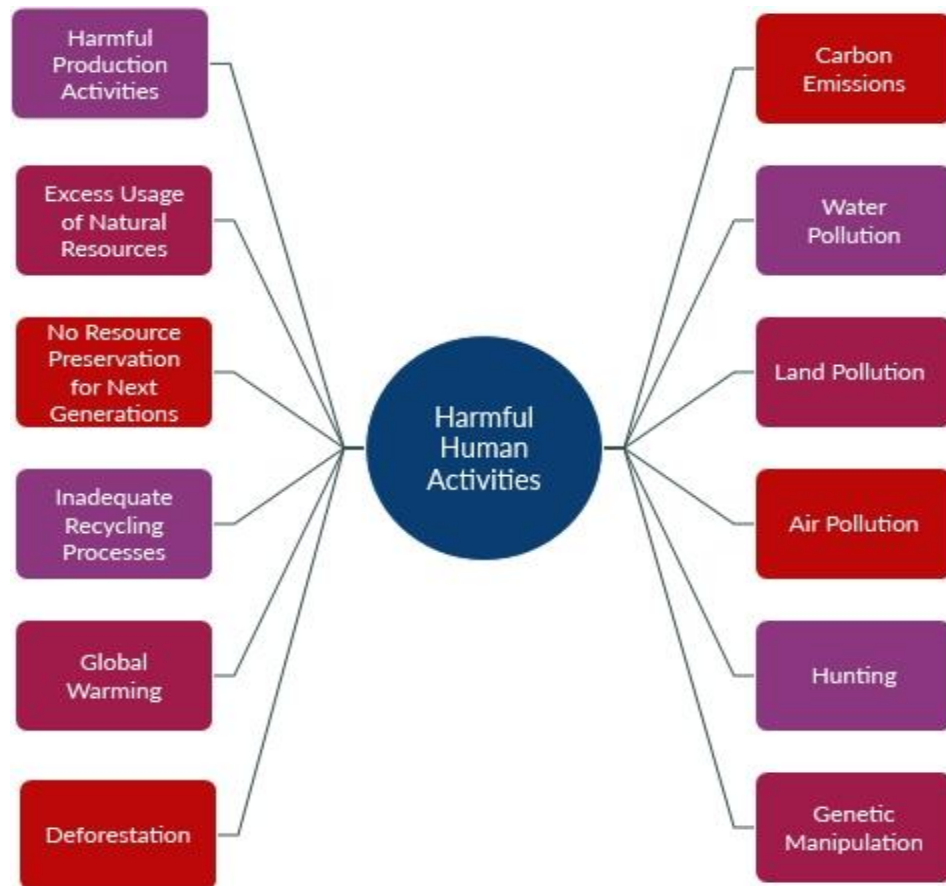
Harmful Human Activities

Harmful Production Activities

Excess Usage of Natural Resources

No Resource Preservation for Next Generations

Inadequate Recycling Processes

Global Warming

Deforestation

Carbon Emissions

Water Pollution

Land Pollution

Air Pollution

Hunting

Genetic Manipulation